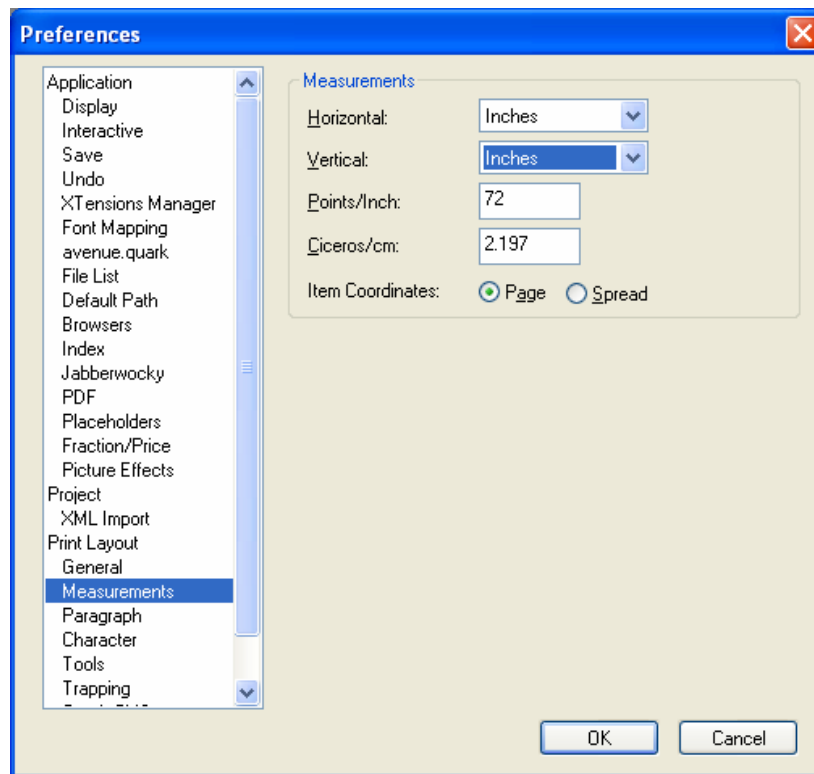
Preferences

Application
Display
Interactive
Save
Undo
XTensions Manager
Font Mapping
avenue.quark
File List
Default Path
Browsers
Index
Jabberwocky
PDF
Placeholders
Fraction/Price
Picture Effects
Project
XML Import
Print Layout
General
Measurements
Paragraph
Character
Tools
Trapping
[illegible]

Measurements
Horizontal: Inches
Vertical: Inches
Points/Inch: 72
Ciceros/cm: 2.197
Item Coordinates: Page Spread

OK
Cancel